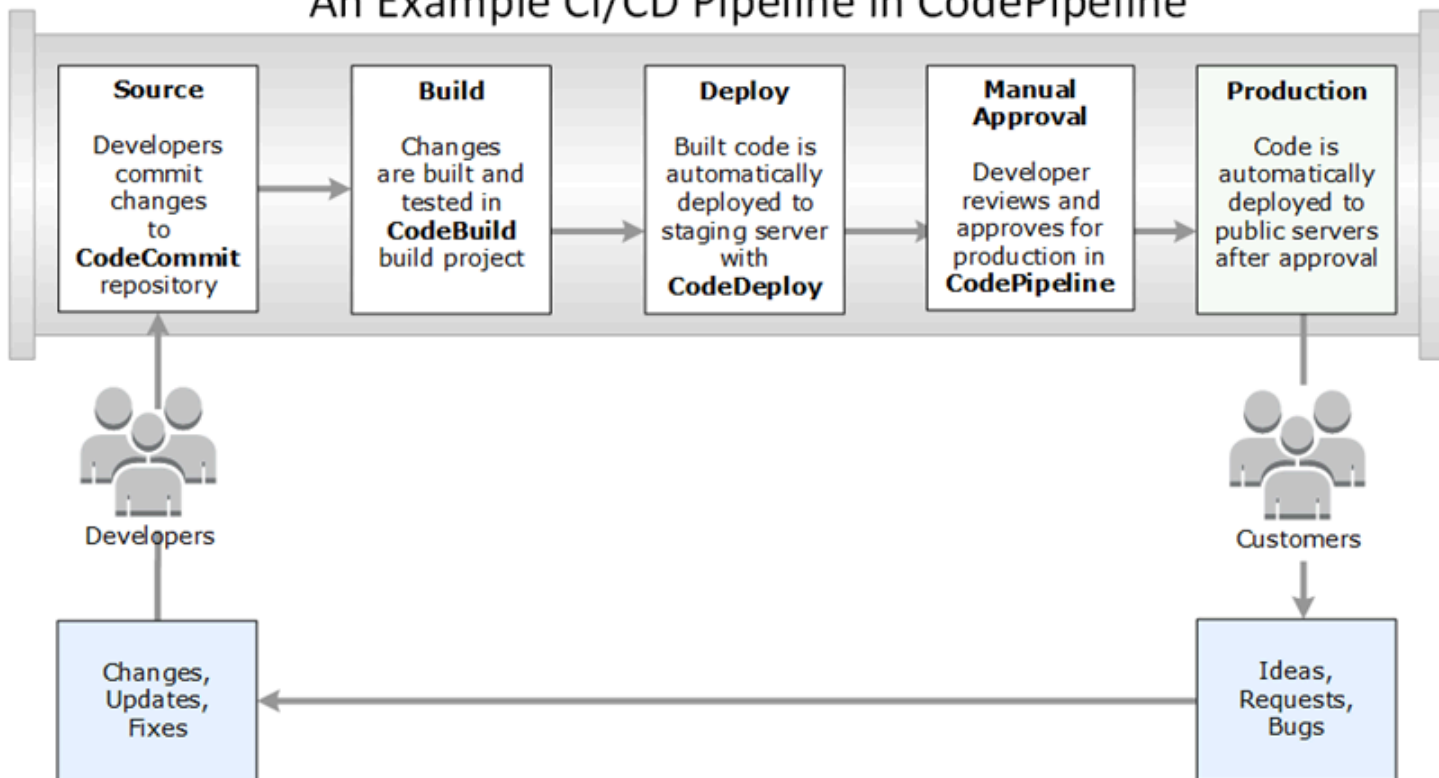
An Example CI/CD Pipeline in CodePipeline

**Source**
Developers commit changes to **CodeCommit** repository

**Build**
Changes are built and tested in **CodeBuild** build project

**Deploy**
Built code is automatically deployed to staging server with **CodeDeploy**

**Manual Approval**
Developer reviews and approves for production in **CodePipeline**

**Production**
Code is automatically deployed to public servers after approval

Developers

Customers

Changes, Updates, Fixes

Ideas, Requests, Bugs